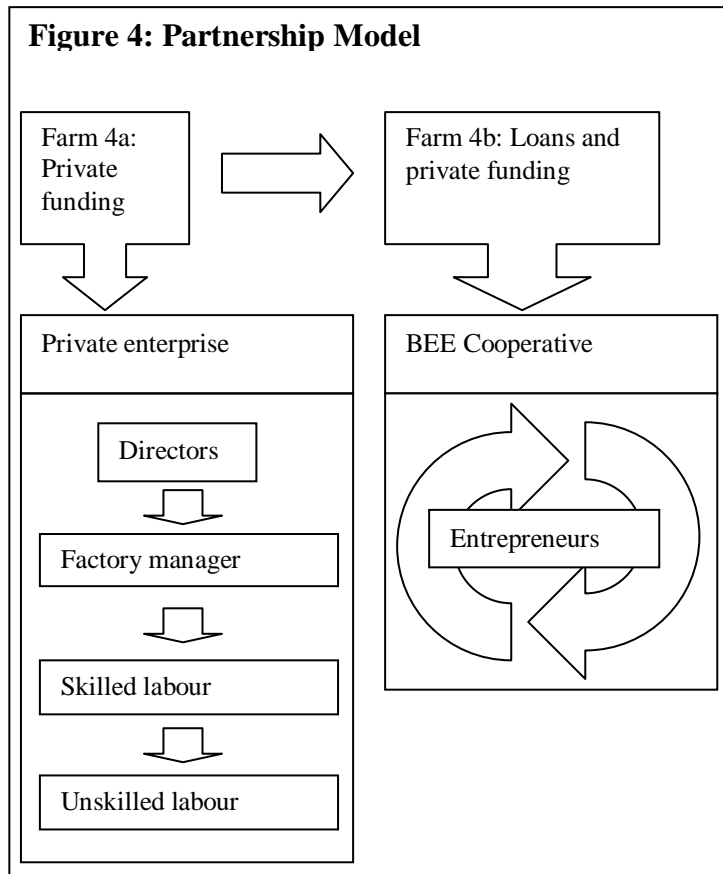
**Figure 4: Partnership Model**

Farm 4a: Private funding

Farm 4b: Loans and private funding

Private enterprise

BEE Cooperative

Directors

Factory manager

Skilled labour

Unskilled labour

Entrepreneurs